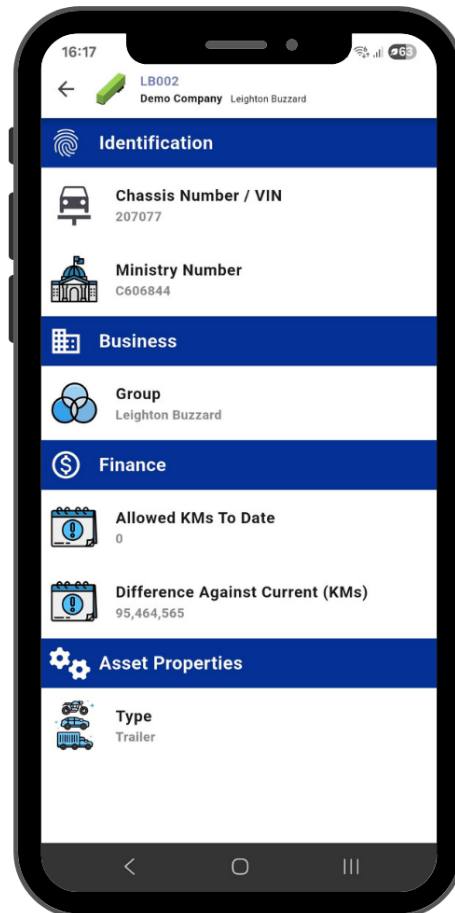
16:17

63

LB002
Demo Company Leighton Buzzard

Identification

Chassis Number / VIN
207077

Ministry Number
C606844

Business

Group
Leighton Buzzard

Finance

Allowed KMs To Date
0

Difference Against Current (KMs)
95,464,565

Asset Properties

Type
Trailer